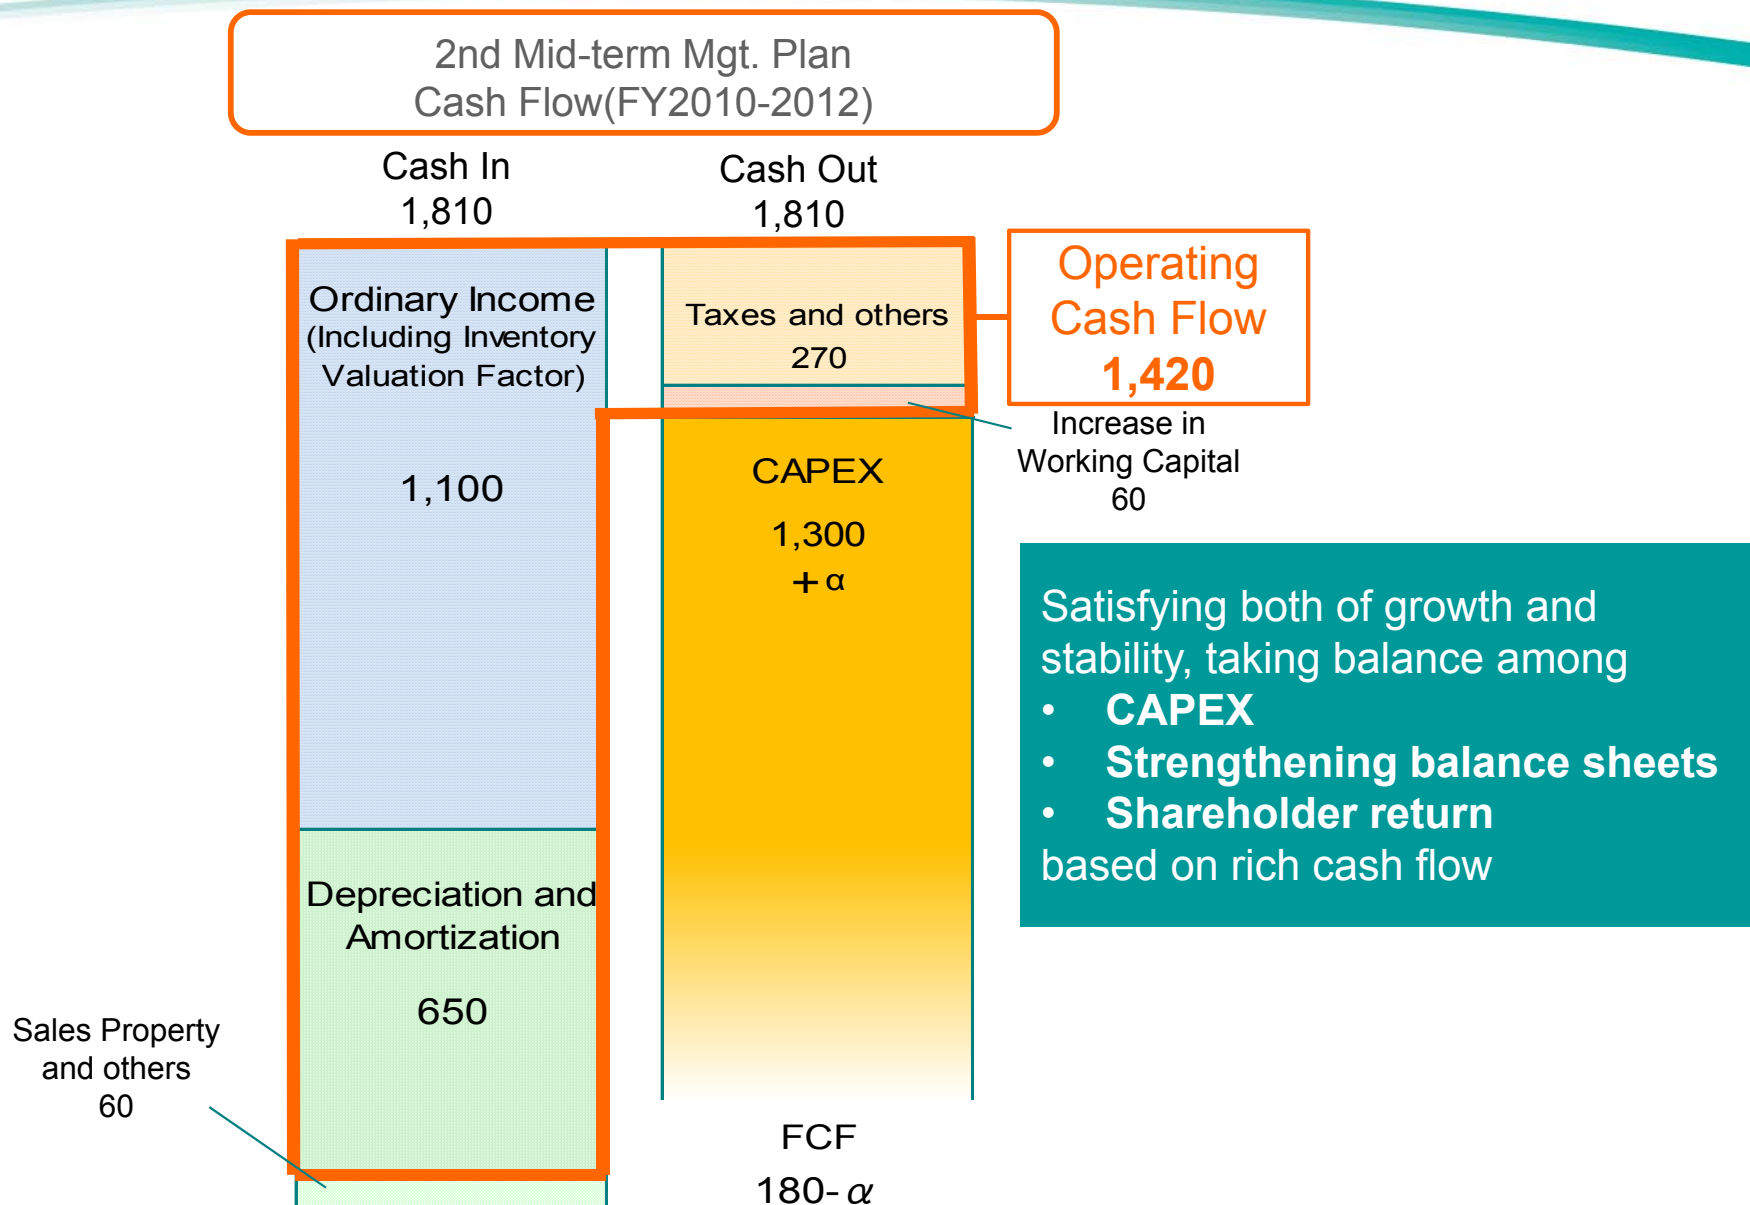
2nd Mid-term Mgt. Plan
Cash Flow(FY2010-2012)

Cash In
1,810

Cash Out
1,810

Ordinary Income
(Including Inventory Valuation Factor)

1,100

Taxes and others
270

Operating Cash Flow
1,420

Increase in Working Capital
60

CAPEX
1,300
＋α

Satisfying both of growth and stability, taking balance among
• CAPEX
• Strengthening balance sheets
• Shareholder return
based on rich cash flow

Depreciation and Amortization

650

Sales Property and others
60

FCF
180-$\alpha$